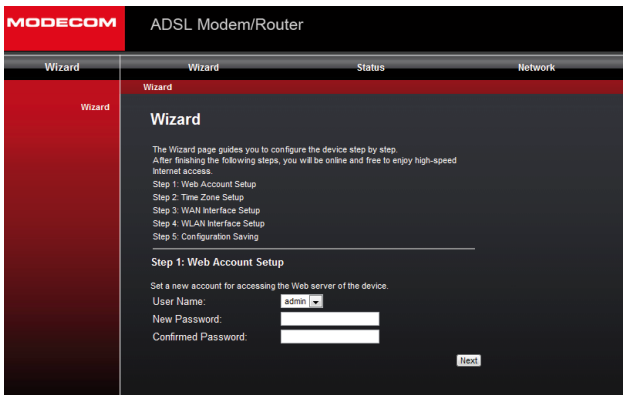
MODECOM

ADSL Modem/Router

Wizard

Wizard

Status

Network

Wizard

Wizard

Wizard

The Wizard page guides you to configure the device step by step.
After finishing the following steps, you will be online and free to enjoy high-speed Internet access.
Step 1: Web Account Setup
Step 2: Time Zone Setup
Step 3: WAN Interface Setup
Step 4: WLAN Interface Setup
Step 5: Configuration Saving

Step 1: Web Account Setup

Set a new account for accessing the Web server of the device.
User Name: admin
New Password:
Confirmed Password:

Next